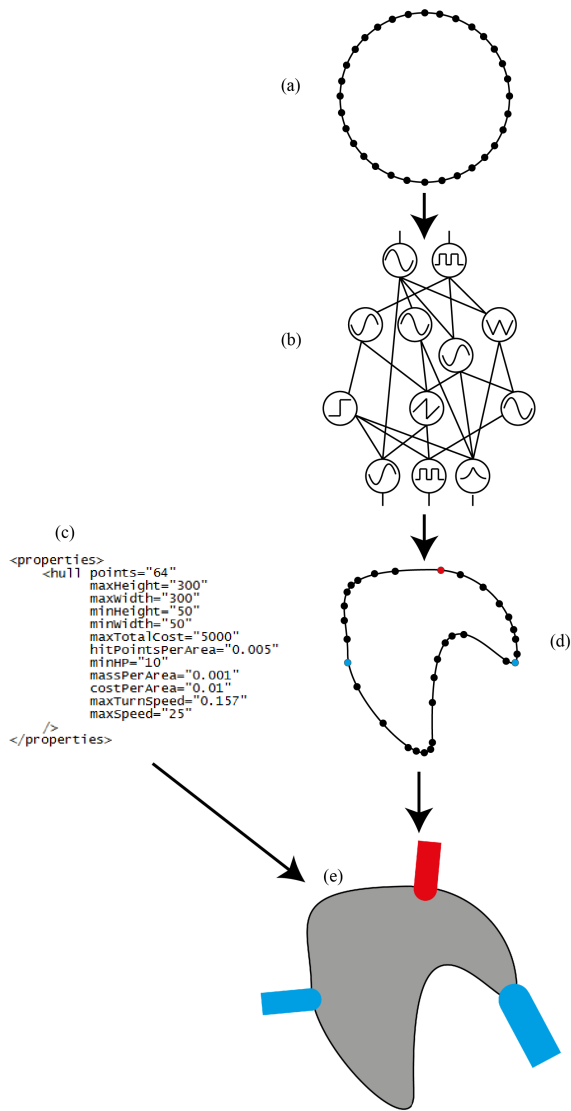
(a)

(b)

(c)

<properties>
<hull points="64"
maxHeight="300"
maxWidth="300"
minHeight="50"
minWidth="50"
maxTotalCost="5000"
hitPointsPerArea="0.005"
minHP="10"
massPerArea="0.001"
costPerArea="0.01"
maxTurnSpeed="0.157"
maxSpeed="25"
/>
</properties>

(d)

(e)